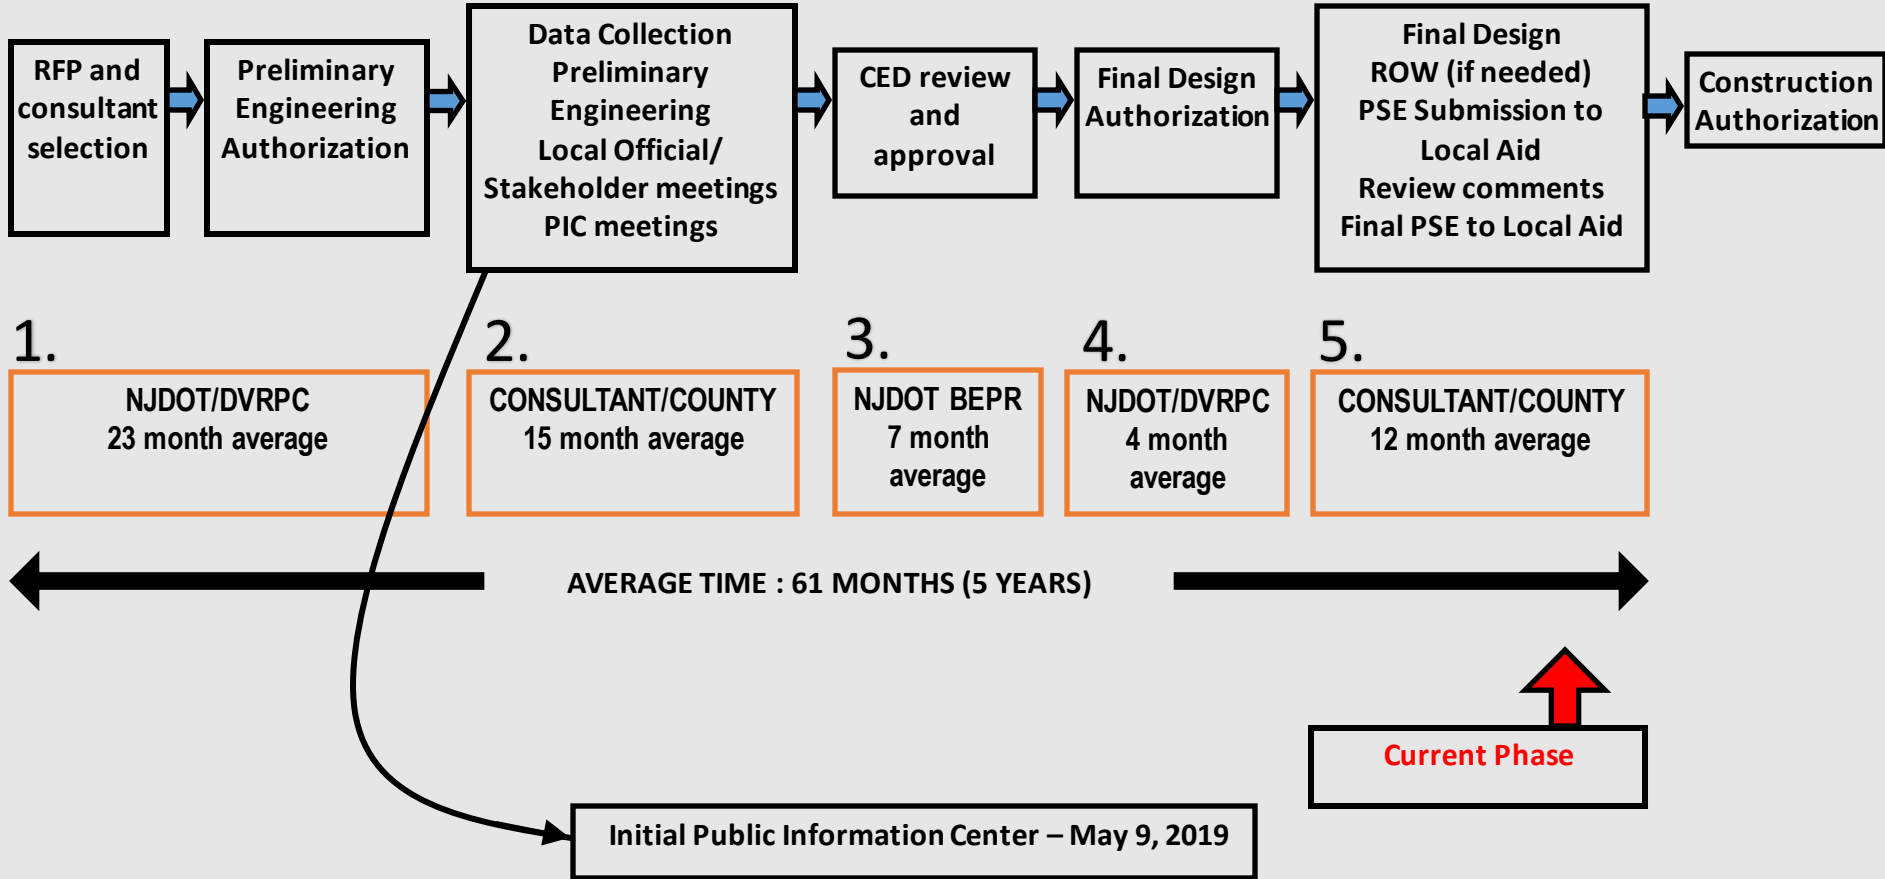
RFP and consultant selection

Preliminary Engineering Authorization

Data Collection
Preliminary Engineering
Local Official/ Stakeholder meetings
PIC meetings

CED review and approval

Final Design Authorization

Final Design
ROW (if needed)
PSE Submission to Local Aid
Review comments
Final PSE to Local Aid

Construction Authorization

1.
NJDOT/DVRPC
23 month average

2.
CONSULTANT/COUNTY
15 month average

3.
NJDOT BEPR
7 month average

4.
NJDOT/DVRPC
4 month average

5.
CONSULTANT/COUNTY
12 month average

AVERAGE TIME : 61 MONTHS (5 YEARS)

Current Phase

Initial Public Information Center – May 9, 2019